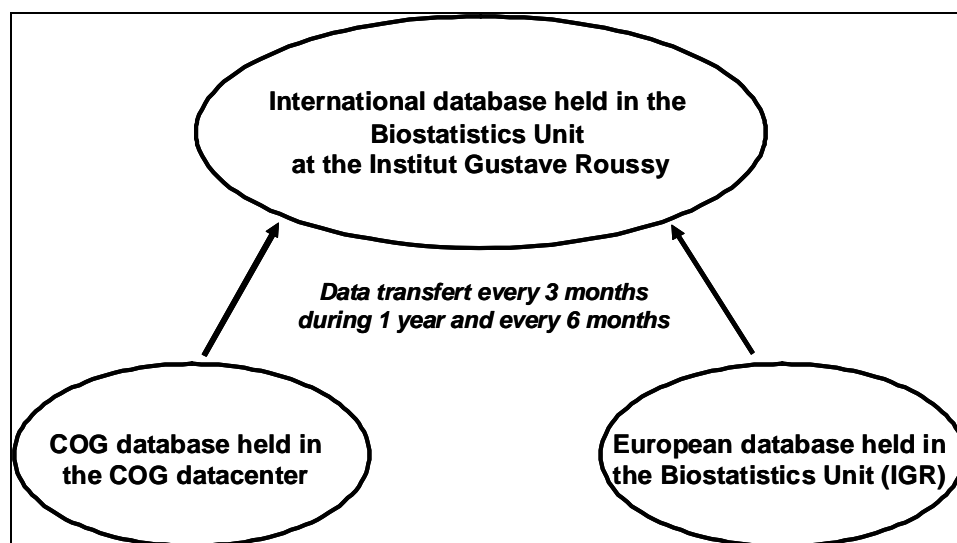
International database held in the Biostatistics Unit at the Institut Gustave Roussy

Data transfert every 3 months during 1 year and every 6 months

COG database held in the COG datacenter

European database held in the Biostatistics Unit (IGR)